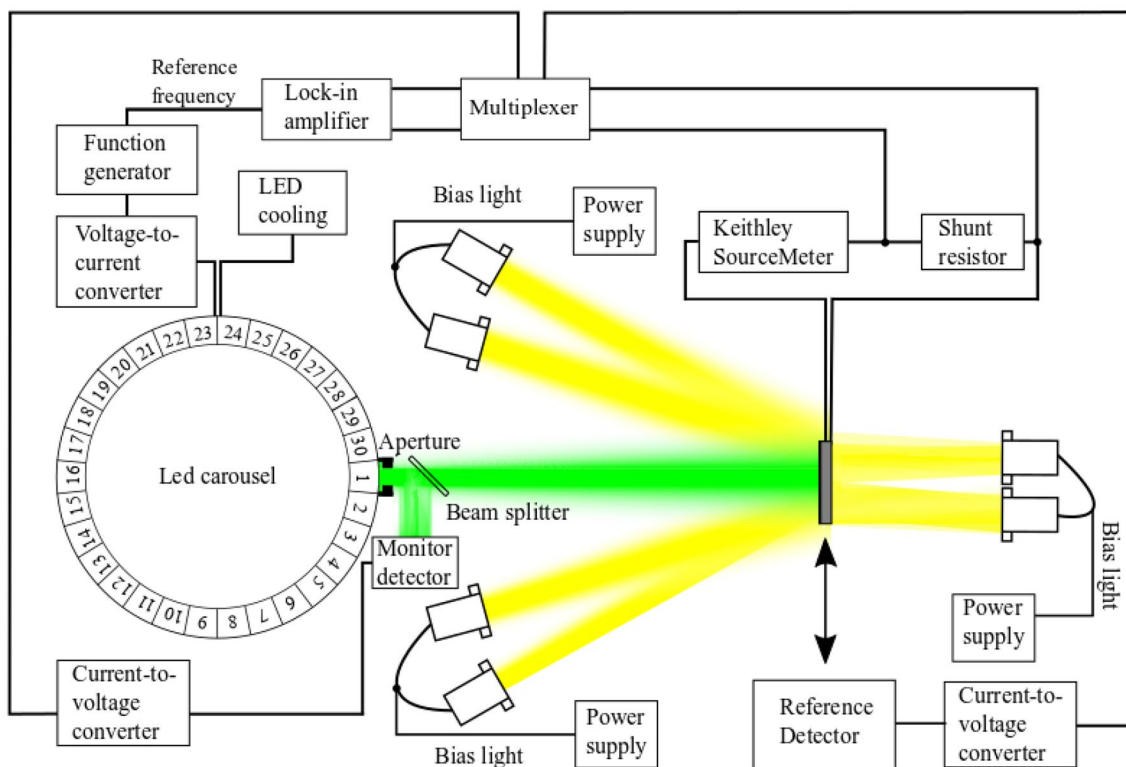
Reference frequency

Lock-in amplifier

Multiplexer

Function generator

LED cooling

Bias light

Power supply

Keithley SourceMeter

Shunt resistor

Voltage-to-current converter

23 24 25 26 27 28 29 30 1 2 3 4 5 6 7 8 9 10 11 12 13 14 15 16 17 18 19 20 21 22

Led carousel

Aperture

Beam splitter

Monitor detector

Bias light

Power supply

Current-to-voltage converter

Power supply

Bias light

Reference Detector

Current-to-voltage converter